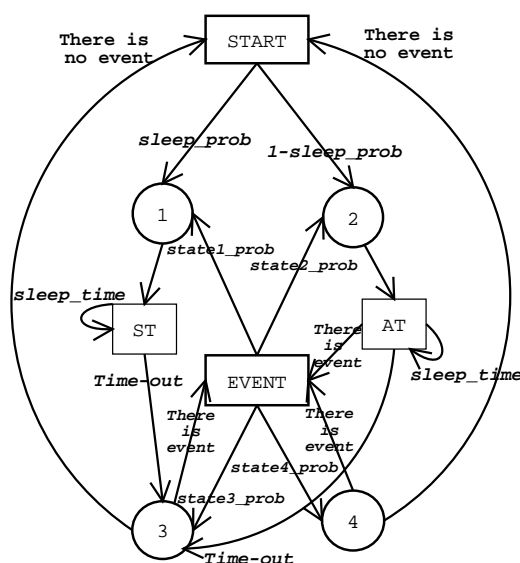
START

There is no event

There is no event

sleep_prob

1-sleep_prob

1

2

state1_prob

state2_prob

sleep_time

ST

AT

There is event

EVENT

sleep_time

Time-out

There is event

There is event

state4_prob

state3_prob

3

4

Time-out